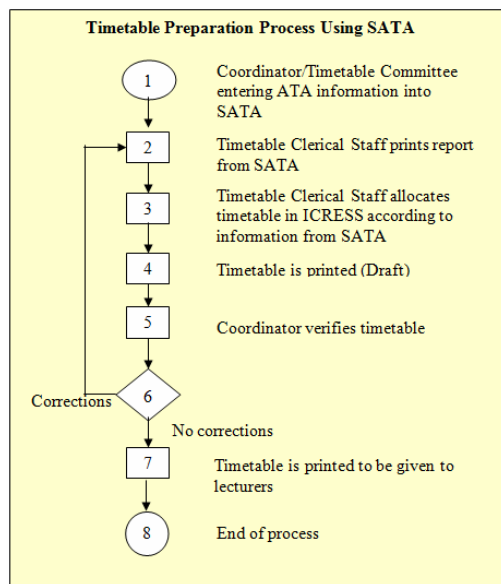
Timetable Preparation Process Using SATA

1

Coordinator/Timetable Committee entering ATA information into SATA

2

Timetable Clerical Staff prints report from SATA

3

Timetable Clerical Staff allocates timetable in ICRESS according to information from SATA

4

Timetable is printed (Draft)

5

Coordinator verifies timetable

Corrections

6

No corrections

7

Timetable is printed to be given to lecturers

8

End of process